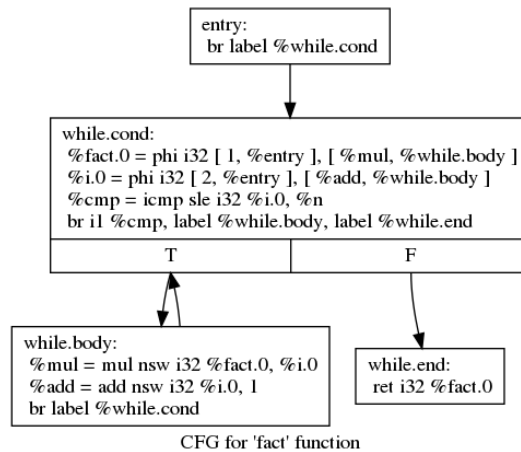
entry:
br label %while.cond

while.cond:
%fact.0 = phi i32 [ 1, %entry ], [ %mul, %while.body ]
%i.0 = phi i32 [ 2, %entry ], [ %add, %while.body ]
%cmp = icmp sle i32 %i.0, %n
br i1 %cmp, label %while.body, label %while.end

| T | F |
|---|---|

while.body:
%mul = mul nsw i32 %fact.0, %i.0
%add = add nsw i32 %i.0, 1
br label %while.cond

while.end:
ret i32 %fact.0

CFG for 'fact' function